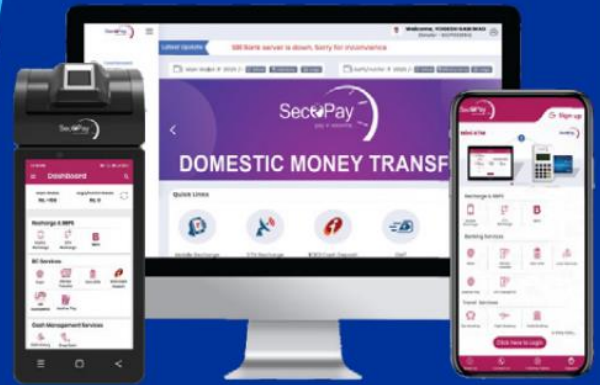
SecoPay

Latest Update

SBI Bank server is down. Sorry for inconvenience

Welcome, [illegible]

SecoPay

pay + assure

DOMESTIC MONEY TRANSF

Quick Links

Mobile Recharge

DTH Recharge

ICICI Cash Deposit

Dashboard

Recharge & BBPS

BC Services

Cash Management Services

SecoPay

Sign up

Recharge & BBPS

Banking Services

Travel Services

Click here to Login